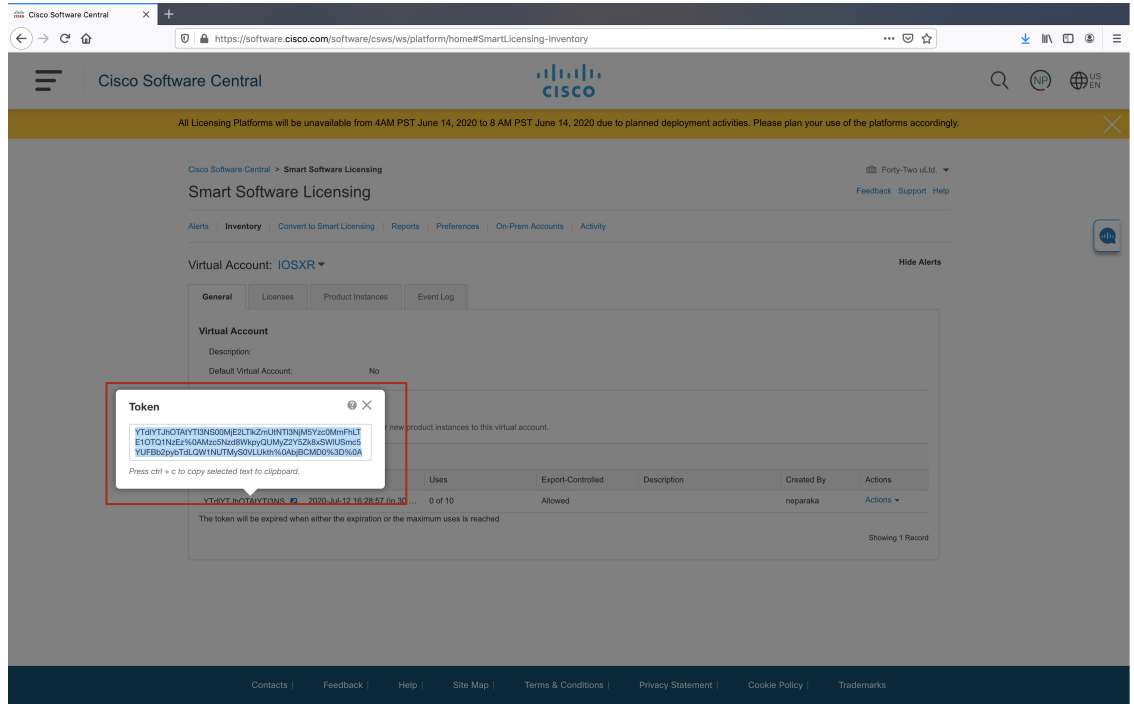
Cisco Software Central

https://software.cisco.com/software/csws/ws/platform/home#SmartLicensing-Inventory

Cisco Software Central

cisco

NP

US EN

All Licensing Platforms will be unavailable from 4AM PST June 14, 2020 to 8 AM PST June 14, 2020 due to planned deployment activities. Please plan your use of the platforms accordingly.

Cisco Software Central > Smart Software Licensing

Forty-Two uLtd.

Smart Software Licensing

Feedback Support Help

Alerts | Inventory | Convert to Smart Licensing | Reports | Preferences | On-Prem Accounts | Activity

Virtual Account: IOSXR

Hide Alerts

General | Licenses | Product Instances | Event Log

Virtual Account

Description:

Default Virtual Account: No

Token

YTdlYTJhOTAtYTI3NS00MjE2LTlkZmUtNTI3NjM5Yzc0MmFhLTE1OTQ1NzEz%0AMzc5Nzd8WkpyQUMyZ2Y5Zk8xSWlUSmc5YUFBb2pybTdLQW1NUTMyS0VLUkth%0AbjBCMD0%3D%0A

Press ctrl + c to copy selected text to clipboard.

r new product instances to this virtual account.

| | Uses | Export-Controlled | Description | Created By | Actions |
|---|---|---|---|---|---|
| YTdlYTJhOTAtYTI3NS 2020-Jul-12 16:28:57 (in 30... | 0 of 10 | Allowed | | neparaka | Actions |

The token will be expired when either the expiration or the maximum uses is reached

Showing 1 Record

Contacts | Feedback | Help | Site Map | Terms & Conditions | Privacy Statement | Cookie Policy | Trademarks